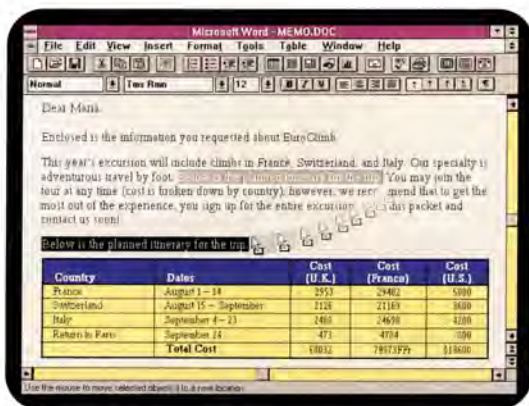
Microsoft Word - MEMO.DOC

File Edit View Insert Format Tools Table Window Help

Normal | Tms Rmn | 12

Dear Mark:

Enclosed is the information you requested about EuroClimb.

This year's excursion will include climbs in France, Switzerland, and Italy. Our specialty is adventurous travel by foot. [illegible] You may join the tour at any time (cost is broken down by country); however, we recommend that to get the most out of the experience, you sign up for the entire excursion. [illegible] this packet and contact us soon!

Below is the planned itinerary for the trip.

| Country | Dates | Cost (U.K.) | Cost (France) | Cost (U.S.) |
|---|---|---|---|---|
| France | August 1 – 14 | 2953 | 29482 | 5000 |
| Switzerland | August 15 – September | 2128 | 21169 | 3600 |
| Italy | September 4 – 23 | 2480 | 24690 | 4200 |
| Return to Paris | September 24 | 471 | 4704 | 800 |
| | Total Cost | 8032 | 79973FFr | $13600 |

Use the mouse to move selected object(s) to a new location